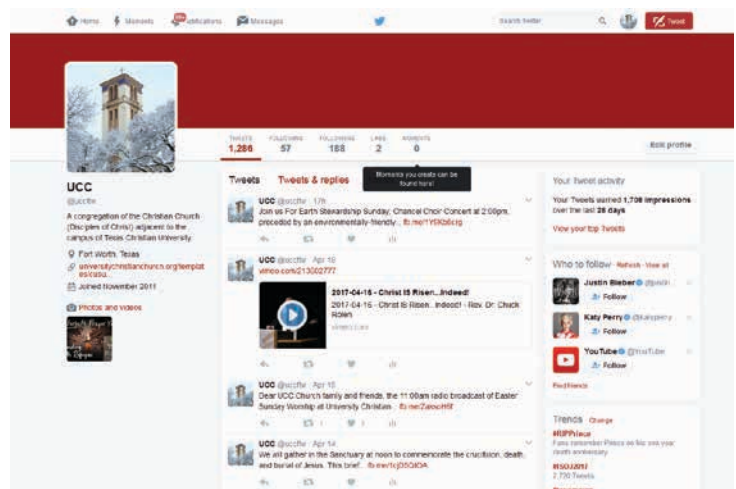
Home Moments Notifications Messages Search Twitter Tweet

TWEETS 1,286 FOLLOWING 57 FOLLOWERS 188 LIKES 2 MOMENTS 0

Edit profile

Moments you create can be found here!

UCC
@uccftw

A congregation of the Christian Church (Disciples of Christ) adjacent to the campus of Texas Christian University.

Fort Worth, Texas
universitychristianchurch.org/templates/cusu...
Joined November 2011

Photos and videos

Tweets Tweets & replies

UCC @uccftw · 17h
Join us For Earth Stewardship Sunday, Chancel Choir Concert at 2:00pm, preceded by an environmentally-friendly... fb.me/1Y5Kb6cig

UCC @uccftw · Apr 16
vimeo.com/213002777

2017-04-16 - Christ IS Risen...Indeed!
2017-04-16 - Christ IS Risen...Indeed! - Rev. Dr. Chuck Rolen
vimeo.com

UCC @uccftw · Apr 15
Dear UCC Church family and friends, the 11:00am radio broadcast of Easter Sunday Worship at University Christian... fb.me/ZaeocH8f

UCC @uccftw · Apr 14
We will gather in the Sanctuary at noon to commemorate the crucifixion, death, and burial of Jesus. This brief... fb.me/1cjD5OIDA

Your Tweet activity
Your Tweets earned 1,708 impressions over the last 28 days
View your top Tweets

Who to follow · Refresh · View all
Justin Bieber @justinbieber
Follow
Katy Perry @katyperry
Follow
YouTube @YouTube
Follow
Find friends

Trends · Change
#RIPPrince
Fans remember Prince on his one year death anniversary
#ISO2017
2,720 Tweets